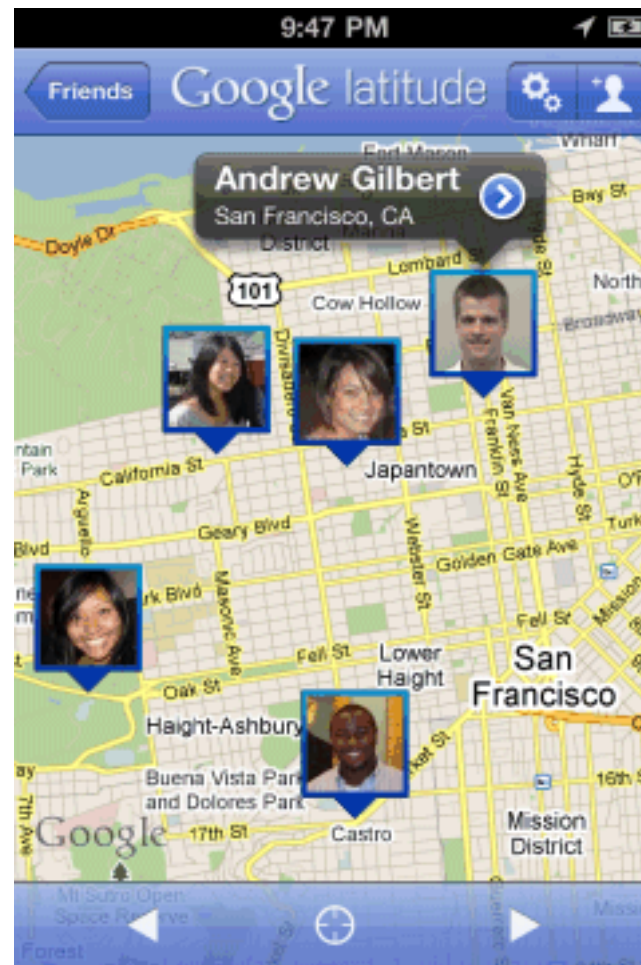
9:47 PM

Friends

Google latitude

Andrew Gilbert

San Francisco, CA

Fort Mason

Wharf

Bay St

Doyle Dr

District

Lombard St

101

Cow Hollow

North

Broadway

Divisadero

Van Ness Ave

Franklin St

ntain Park

California St

Japantown

Arguello

Geary Blvd

Hyde St

Turk

Blvd

rk Blvd

Masonic Ave

Webster St

Golden Gate Ave

Fell St

Mission

Fell St

Lower Haight

San Francisco

Oak St

Haight-Ashbury

ket St

Buena Vista Park and Dolores Park

16th St

7th Ave

Google

17th St

Castro

Mission District

Mt Sutro Open Space Reserve

Forest